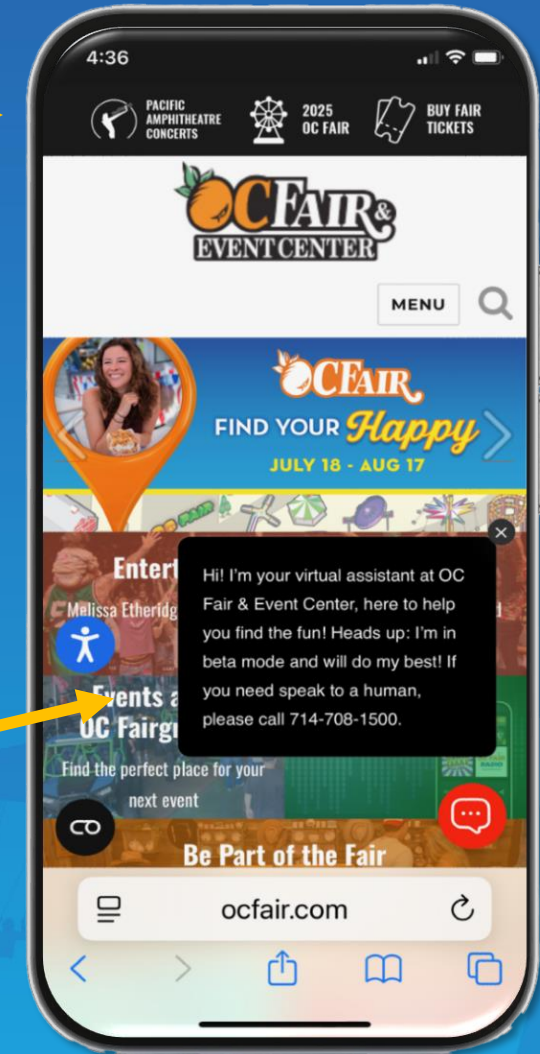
4:36

PACIFIC AMPHITHEATRE CONCERTS

2025 OC FAIR

BUY FAIR TICKETS

OC FAIR & EVENT CENTER

MENU

OC FAIR
FIND YOUR Happy
JULY 18 - AUG 17

Entert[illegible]

Melissa Etheridg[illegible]

Hi! I'm your virtual assistant at OC Fair & Event Center, here to help you find the fun! Heads up: I'm in beta mode and will do my best! If you need speak to a human, please call 714-708-1500.

Events a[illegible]
OC Fairgr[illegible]

Find the perfect place for your next event

Be Part of the Fair

ocfair.com